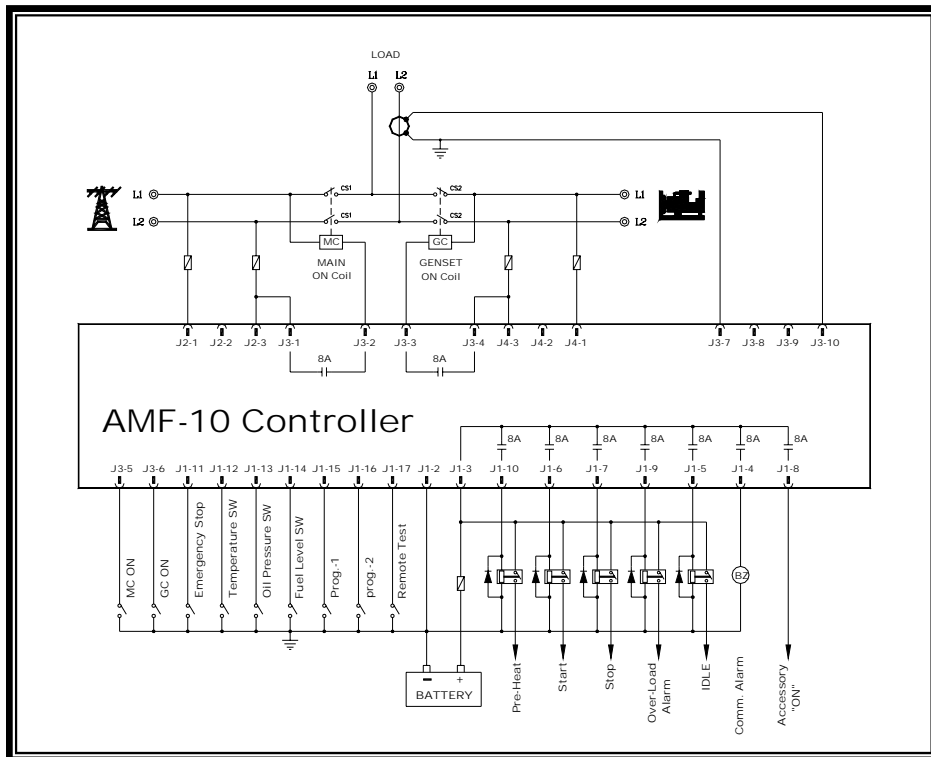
LOAD

L1 L2

L1

L2

CS1

CS1

CS2

CS2

L1

L2

MC

MAIN ON Coil

GC

GENSET ON Coil

J2-1 J2-2 J2-3 J3-1 J3-2 J3-3 J3-4 J4-3 J4-2 J4-1 J3-7 J3-8 J3-9 J3-10

8A

8A

AMF-10 Controller

8A 8A 8A 8A 8A 8A 8A

J3-5 J3-6 J1-11 J1-12 J1-13 J1-14 J1-15 J1-16 J1-17 J1-2 J1-3 J1-10 J1-6 J1-7 J1-9 J1-5 J1-4 J1-8

MC ON

GC ON

Emergency Stop

Temperature SW

Oil Pressure SW

Fuel Level SW

Prog.-1

prog.-2

Remote Test

BZ

-

+

BATTERY

Pre-Heat

Start

Stop

Over-Load Alarm

IDLE

Comm. Alarm

Accessory "ON"